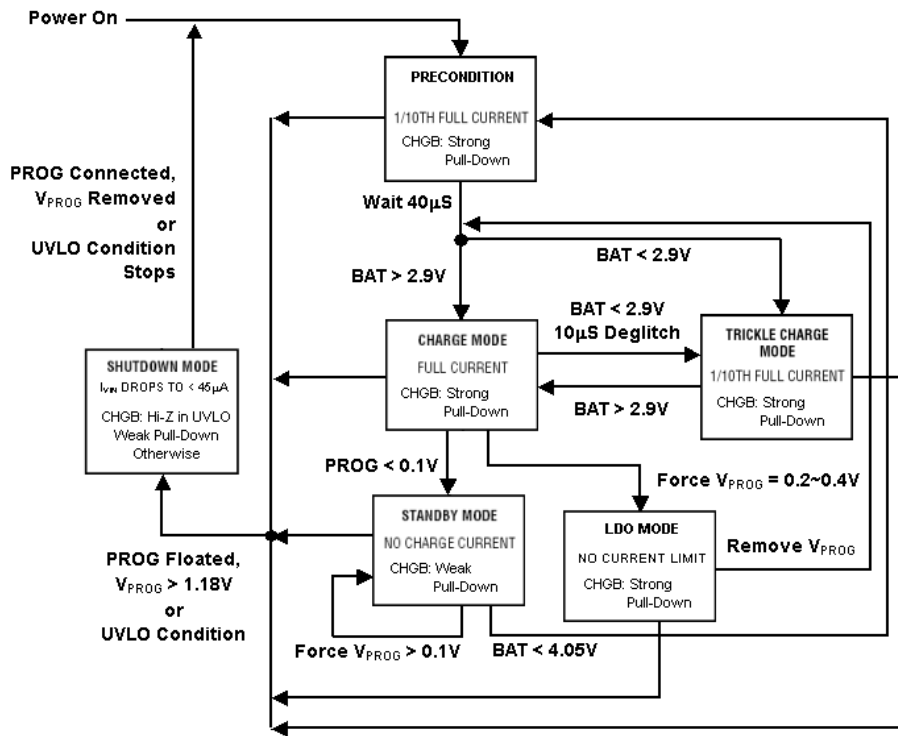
Power On

PRECONDITION
1/10TH FULL CURRENT
CHGB: Strong Pull-Down

PROG Connected, $V_{PROG}$ Removed or UVLO Condition Stops

Wait 40µS

BAT > 2.9V

BAT < 2.9V

BAT < 2.9V
10µS Deglitch

SHUTDOWN MODE
$I_{VIN}$ DROPS TO < 45µA
CHGB: Hi-Z in UVLO Weak Pull-Down Otherwise

CHARGE MODE
FULL CURRENT
CHGB: Strong Pull-Down

TRICKLE CHARGE MODE
1/10TH FULL CURRENT
CHGB: Strong Pull-Down

BAT > 2.9V

PROG < 0.1V

Force $V_{PROG}$ = 0.2~0.4V

STANDBY MODE
NO CHARGE CURRENT
CHGB: Weak Pull-Down

LDO MODE
NO CURRENT LIMIT
CHGB: Strong Pull-Down

Remove $V_{PROG}$

PROG Floated, $V_{PROG}$ > 1.18V or UVLO Condition

Force $V_{PROG}$ > 0.1V

BAT < 4.05V